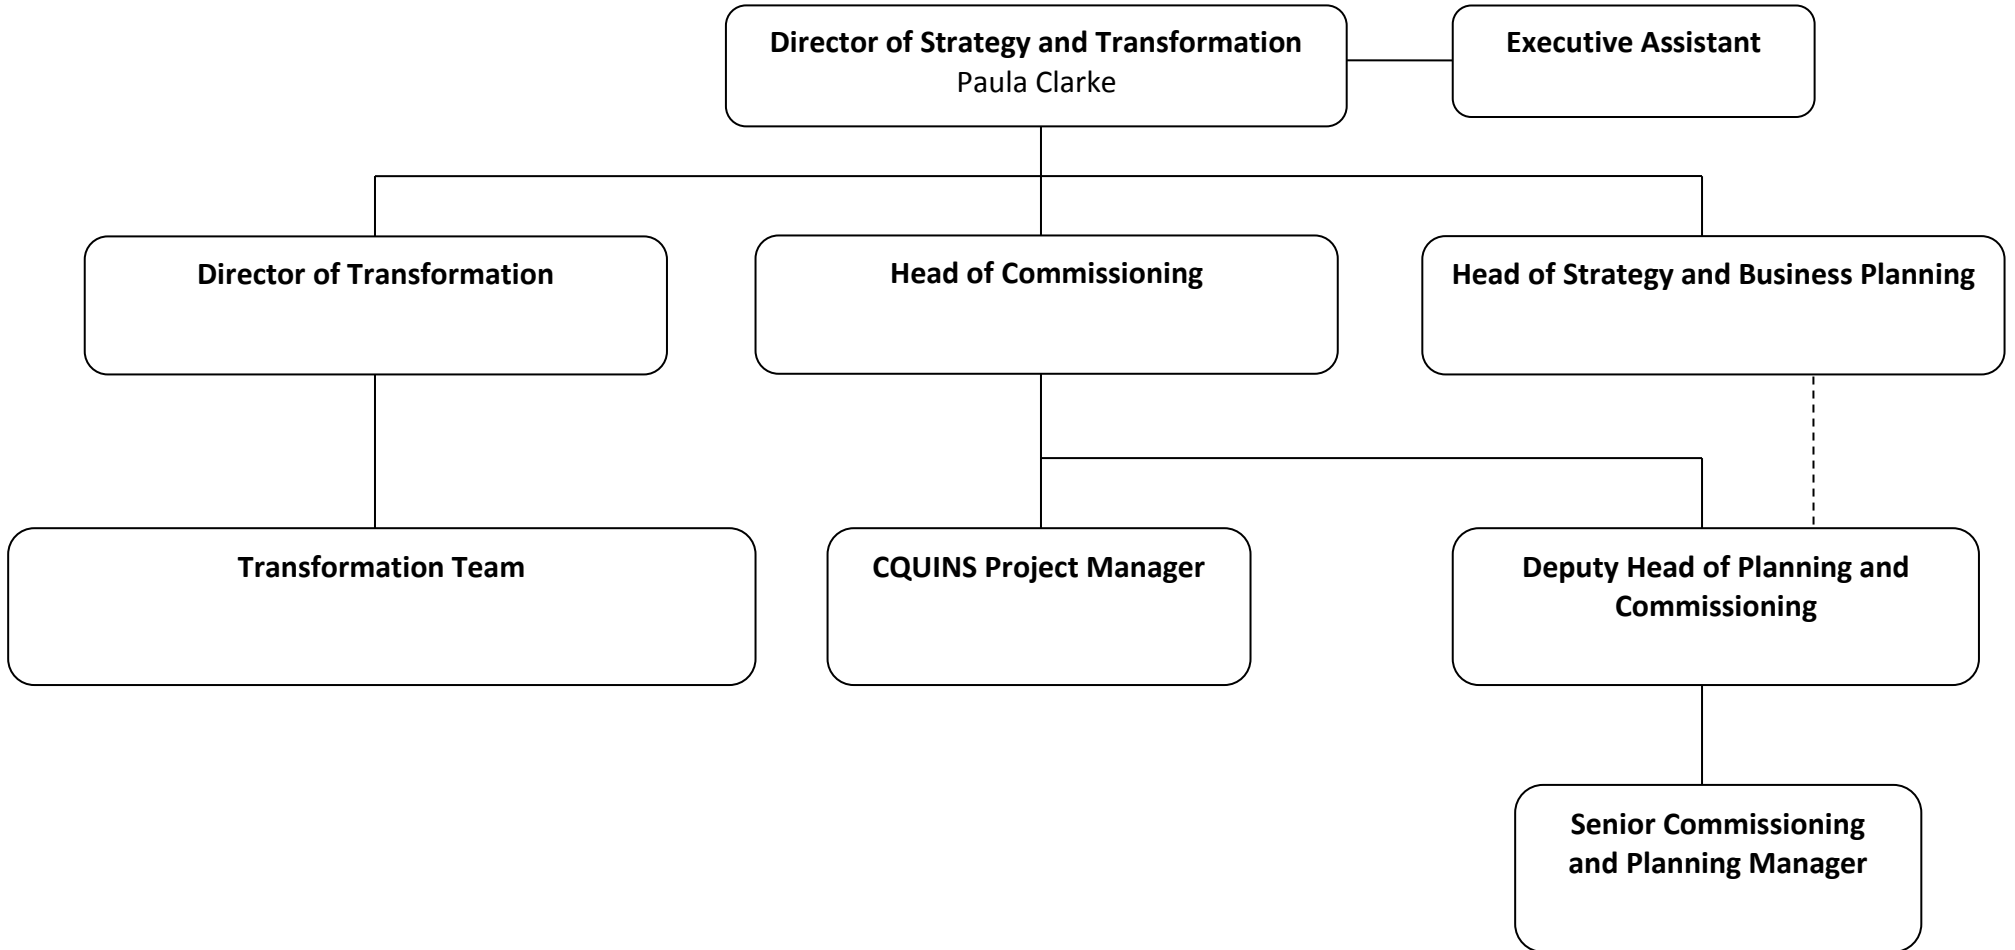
Director of Strategy and Transformation
Paula Clarke

Executive Assistant

Director of Transformation

Head of Commissioning

Head of Strategy and Business Planning

Transformation Team

CQUINS Project Manager

Deputy Head of Planning and Commissioning

Senior Commissioning and Planning Manager